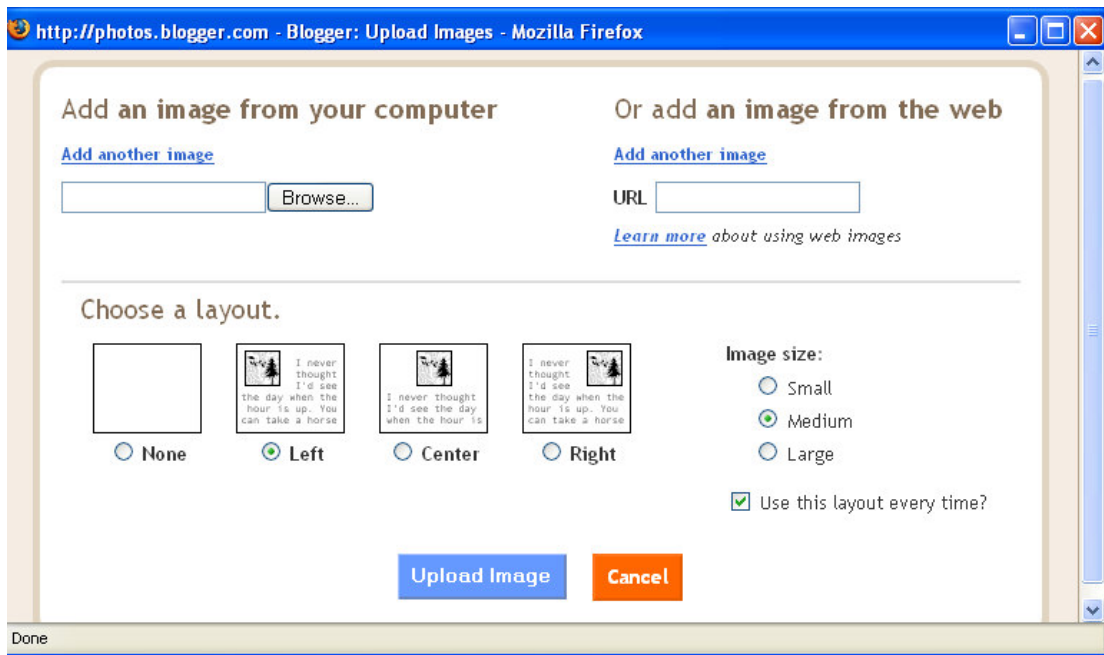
http://photos.blogger.com - Blogger: Upload Images - Mozilla Firefox

Add an image from your computer

Add another image

Browse...

Or add an image from the web

Add another image

URL

Learn more about using web images

Choose a layout.

I never thought I'd see the day when the hour is up. You can take a horse

I never thought I'd see the day when the hour is

I never thought I'd see the day when the hour is up. You can take a horse

None

Left

Center

Right

Image size:

Small

Medium

Large

Use this layout every time?

Upload Image

Cancel

Done